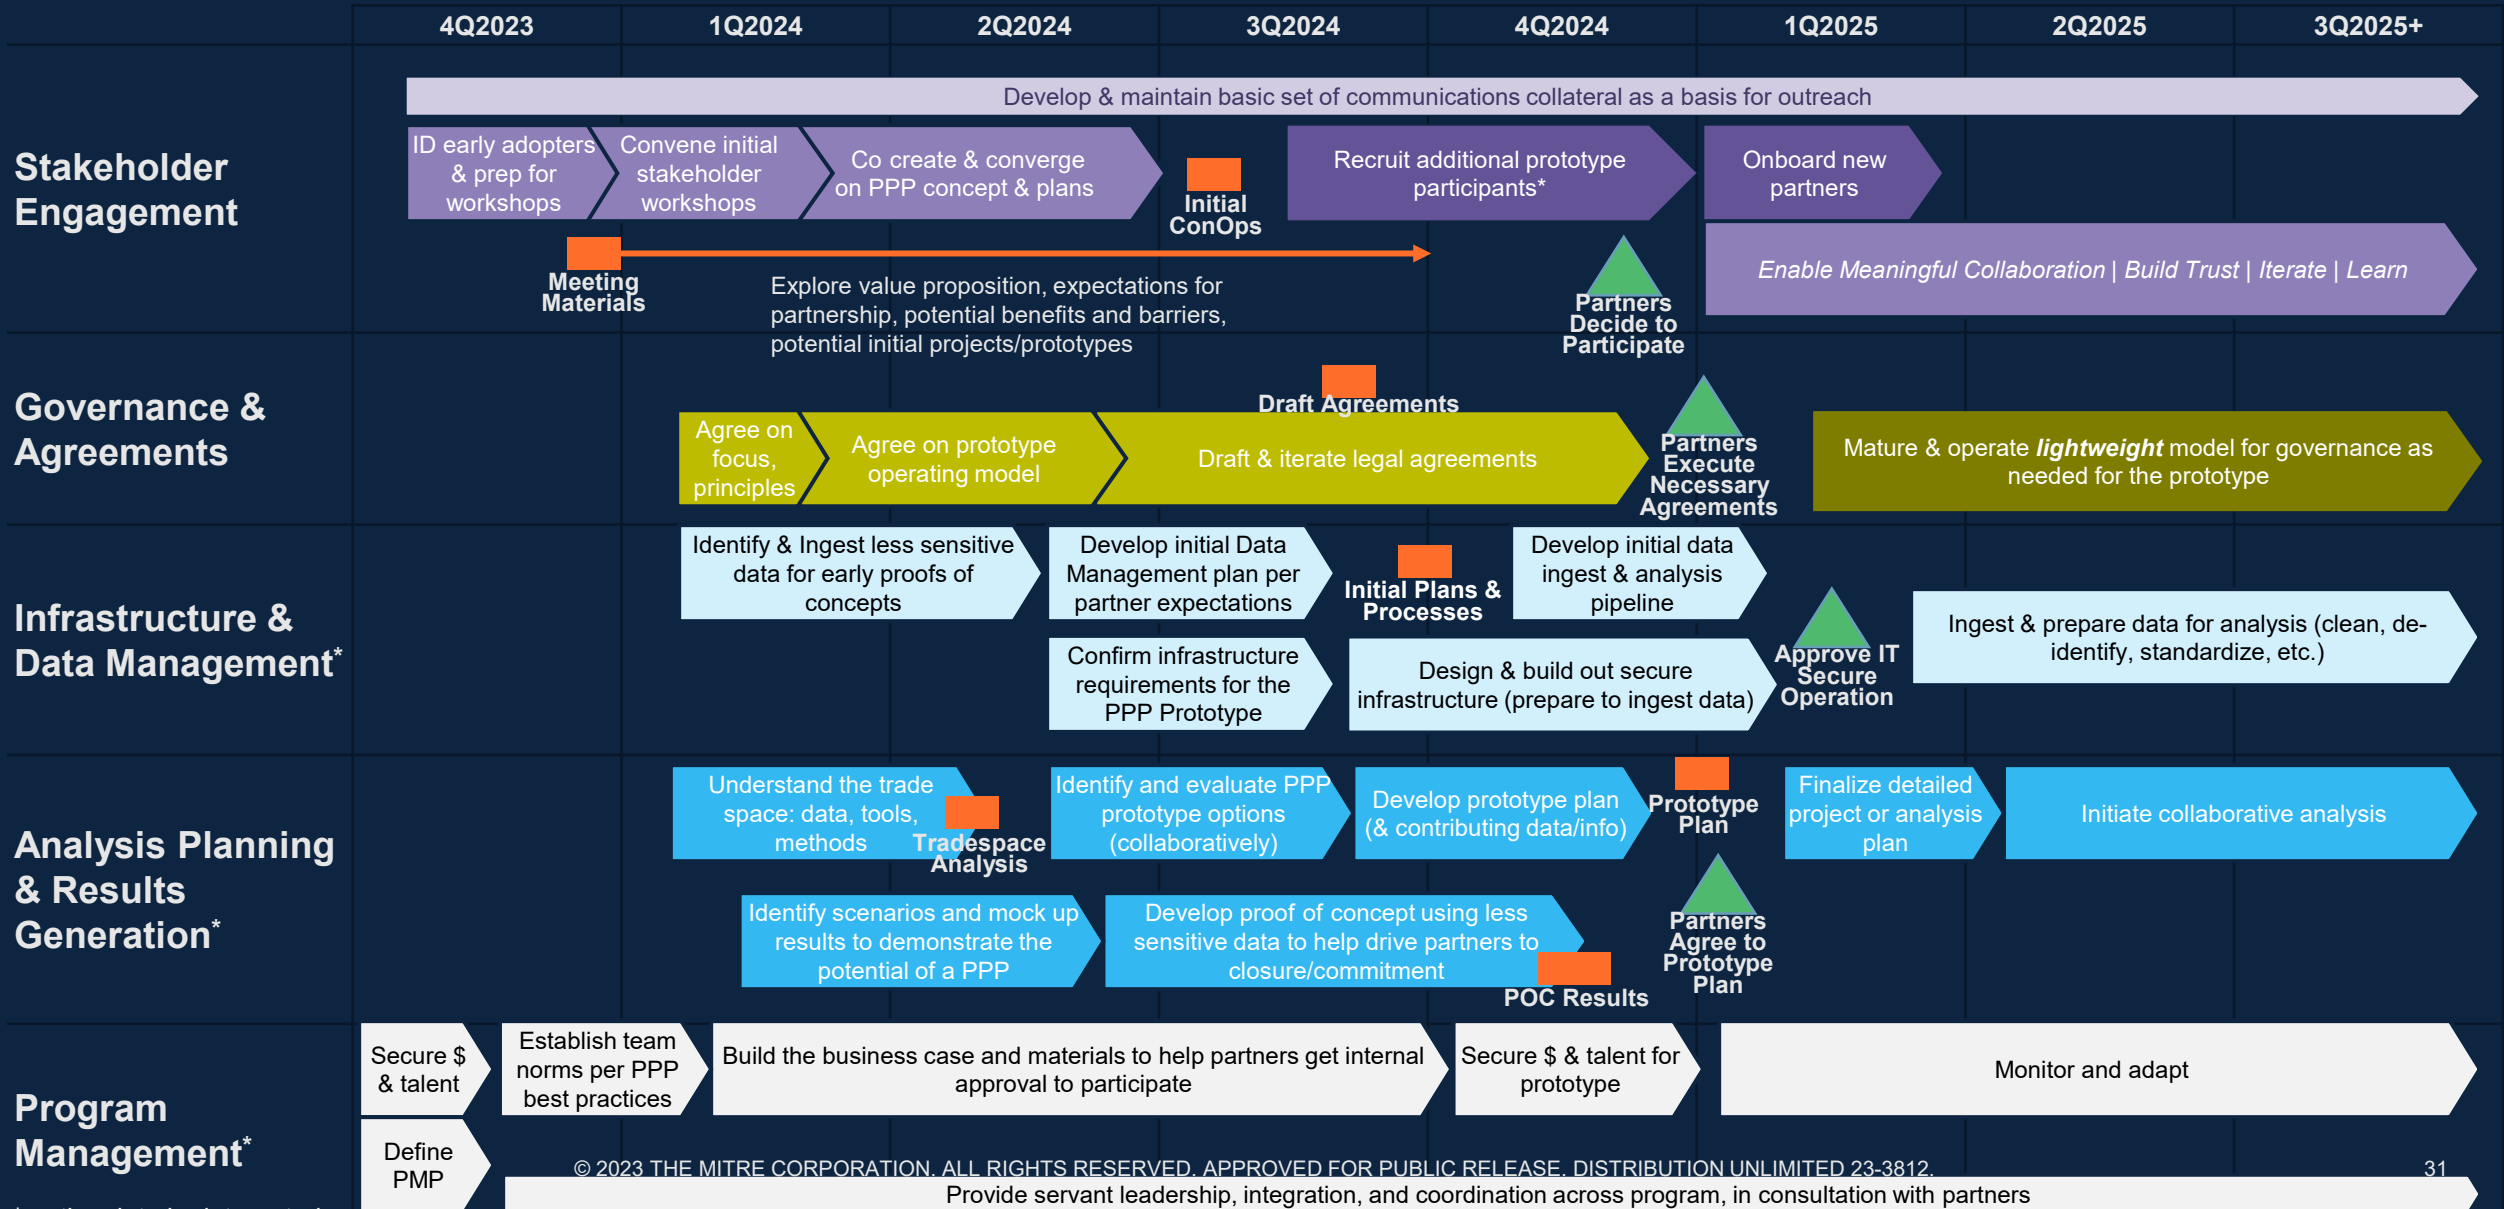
| | 4Q2023 | 1Q2024 | 2Q2024 | 3Q2024 | 4Q2024 | 1Q2025 | 2Q2025 | 3Q2025+ |
|---|---|---|---|---|---|---|---|---|

Stakeholder Engagement

Develop & maintain basic set of communications collateral as a basis for outreach

ID early adopters & prep for workshops

Convene initial stakeholder workshops

Co create & converge on PPP concept & plans

Initial ConOps

Recruit additional prototype participants*

Onboard new partners

Meeting Materials

Explore value proposition, expectations for partnership, potential benefits and barriers, potential initial projects/prototypes

Partners Decide to Participate

Enable Meaningful Collaboration | Build Trust | Iterate | Learn

Governance & Agreements

Draft Agreements

Agree on focus, principles

Agree on prototype operating model

Draft & iterate legal agreements

Partners Execute Necessary Agreements

Mature & operate lightweight model for governance as needed for the prototype

Infrastructure & Data Management*

Identify & Ingest less sensitive data for early proofs of concepts

Develop initial Data Management plan per partner expectations

Initial Plans & Processes

Develop initial data ingest & analysis pipeline

Confirm infrastructure requirements for the PPP Prototype

Design & build out secure infrastructure (prepare to ingest data)

Approve IT Secure Operation

Ingest & prepare data for analysis (clean, de-identify, standardize, etc.)

Analysis Planning & Results Generation*

Understand the trade space: data, tools, methods

Tradespace Analysis

Identify and evaluate PPP prototype options (collaboratively)

Develop prototype plan (& contributing data/info)

Prototype Plan

Finalize detailed project or analysis plan

Initiate collaborative analysis

Identify scenarios and mock up results to demonstrate the potential of a PPP

Develop proof of concept using less sensitive data to help drive partners to closure/commitment

POC Results

Partners Agree to Prototype Plan

Program Management*

Secure $ & talent

Establish team norms per PPP best practices

Build the business case and materials to help partners get internal approval to participate

Secure $ & talent for prototype

Monitor and adapt

Define PMP

© 2023 THE MITRE CORPORATION. ALL RIGHTS RESERVED. APPROVED FOR PUBLIC RELEASE. DISTRIBUTION UNLIMITED 23-3812.

31

Provide servant leadership, integration, and coordination across program, in consultation with partners